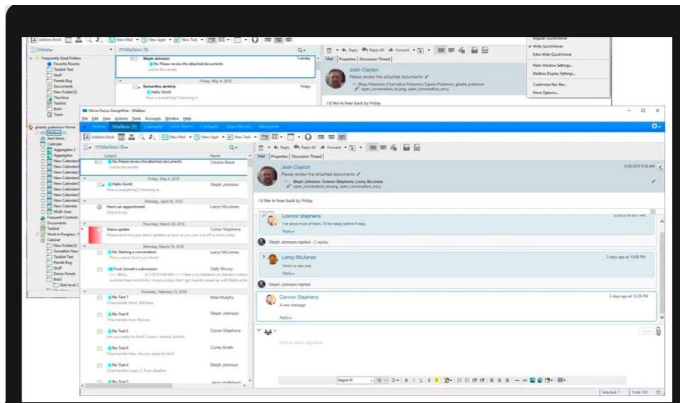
Address Book | New Mail | New Appt | New Task

Mailbox (5)

Steph Johnson
Re: Please review the attached documents
Tuesday

Friday, May 6, 2016

Samantha Jenkins
How is everything? Checking in

Mail | Properties | Discussion Thread

Reply | Reply All | Forward

Josh Clayton
Please review the attached documents

I'd like to hear back by Friday.

Regular QuickViewer
Wide QuickViewer
Extra Wide QuickViewer
Main Window Settings...
Mailbox Display Settings...
Customize Bar...
More Options...

Overview
Frequently Used Folders
Favorite Rooms
Tasklist Test
Stuff
Friends Bug
Documents
New Folder(3)
The Price
Tasklist
Todo1
Trash

Micro Focus GroupWise - Mailbox
File Edit View Actions Tools Accounts Window Help

Home | Mailbox (5) | Calendar | Sent Items | Contacts | Documents | Work in Progress

Address Book | New Mail | New Appt | New Task

Mailbox (5)

Subject | Name
Re: Please review the attached documents | Connor Black

Friday, May 6, 2016
Hello World | Steph Johnson
How is everything? Checking in

Monday, April 25, 2016
Here's an appointment | Leroy Mcclane
Check it out

Thursday, March 10, 2016
Status update | Connor Stephens

Monday, March 15, 2016
Re: Thanks a bunch | Connor Stephens
Post Jewel's submission | Sally Mosey

Thursday, February 11, 2016
Re: Test 7 | Mae Murphy
Re: Test 6 | Steph Johnson
Re: Test 5 | Curtis Smith
Re: Test 4 | Steph Johnson
Re: Test 3

Mail | Properties | Discussion Thread

Reply | Reply All | Forward

Josh Clayton
Please review the attached documents
Steph Johnson; Connor Stephens; Leroy McJanes
3/29/2016 9:00 AM

I'd like to hear back by Friday.

Connor Stephens
I've done most of them. I'll be ready before Friday.
Reply

Steph Johnson replied - 2 replies

Leroy McJanes
Here's a new one
Reply
2 days ago at 12:09 PM

Steph Johnson replied - 1 reply

Connor Stephens
A new message
Reply
2 days ago at 12:39 PM

Click to add a reply

Segoe UI

Selected: 1 | Total: 305